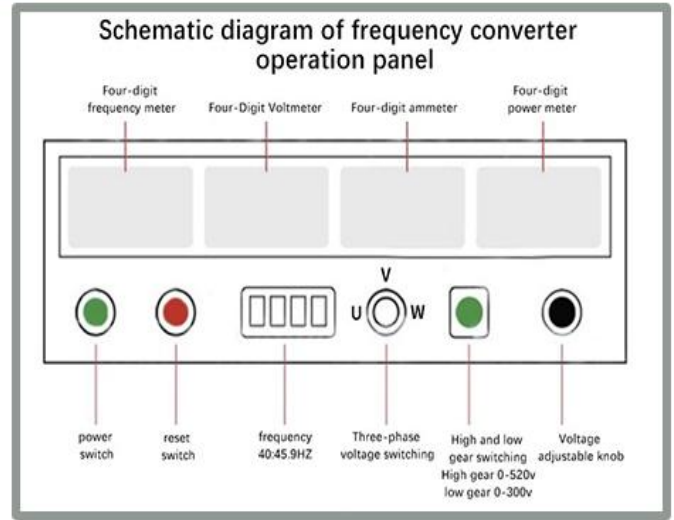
Schematic diagram of frequency converter operation panel

Four-digit frequency meter

Four-Digit Voltmeter

Four-digit ammeter

Four-digit power meter

V

U

W

power switch

reset switch

frequency 40:45.9HZ

Three-phase voltage switching

High and low gear switching
High gear 0-520v
low gear 0-300v

Voltage adjustable knob